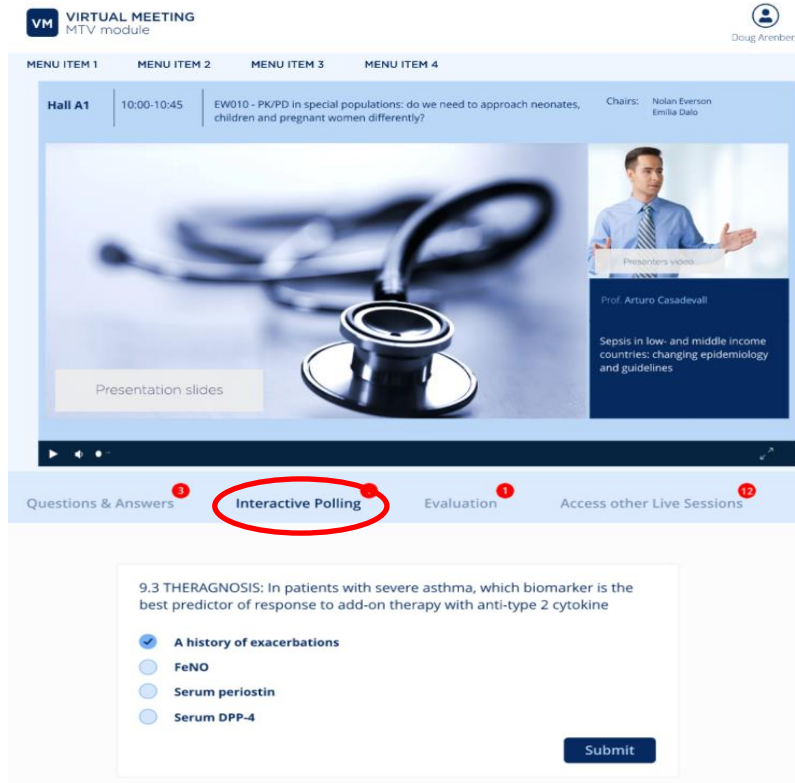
VM VIRTUAL MEETING
MTV module

Doug Arenber

MENU ITEM 1 MENU ITEM 2 MENU ITEM 3 MENU ITEM 4

Hall A1 | 10:00-10:45 | EW010 - PK/PD in special populations: do we need to approach neonates, children and pregnant women differently?

Chairs: Nolan Everson
Emilia Dalo

Presenters video

Prof. Arturo Casadevall

Sepsis in low- and middle income countries: changing epidemiology and guidelines

Presentation slides

Questions & Answers 3
Interactive Polling
Evaluation 1
Access other Live Sessions 12

9.3 THERAGNOSIS: In patients with severe asthma, which biomarker is the best predictor of response to add-on therapy with anti-type 2 cytokine

A history of exacerbations
FeNO
Serum periostin
Serum DPP-4

Submit